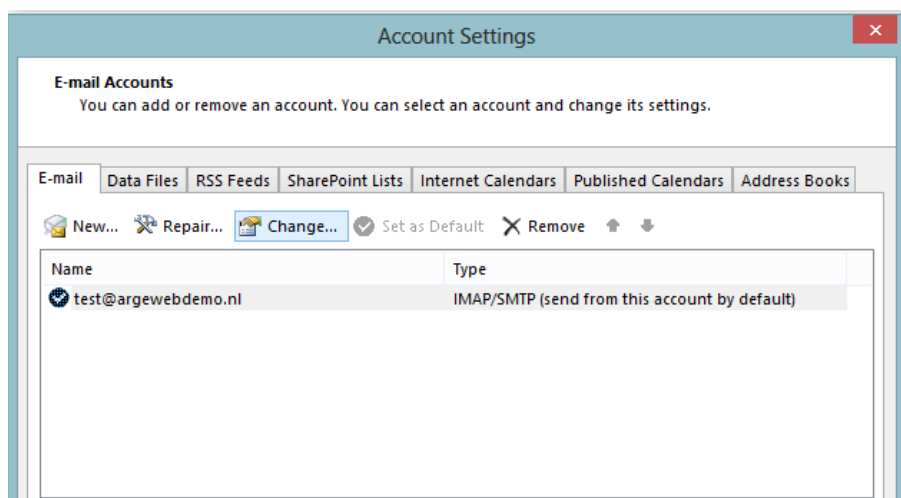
Account Settings

E-mail Accounts
You can add or remove an account. You can select an account and change its settings.

E-mail | Data Files | RSS Feeds | SharePoint Lists | Internet Calendars | Published Calendars | Address Books

New... Repair... Change... Set as Default Remove

| Name | Type |
|---|---|
| test@argewebdemo.nl | IMAP/SMTP (send from this account by default) |